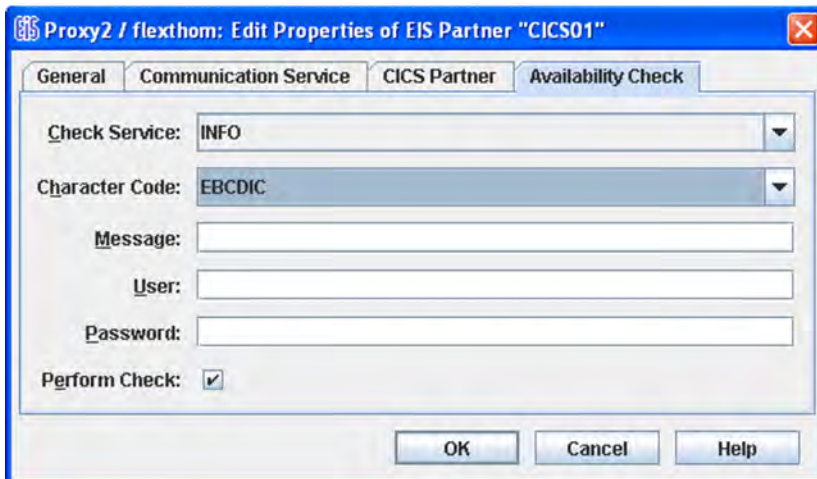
Proxy2 / flexthom: Edit Properties of EIS Partner "CICS01"

General | Communication Service | CICS Partner | Availability Check

Check Service: INFO

Character Code: EBCDIC

Message:

User:

Password:

Perform Check:

OK | Cancel | Help